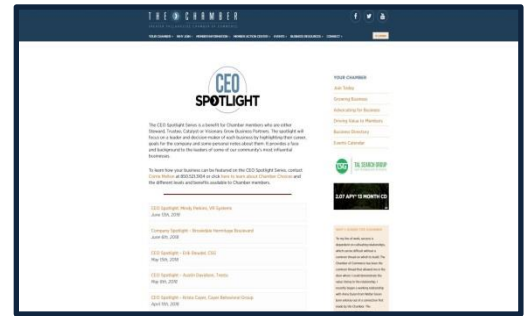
THE CHAMBER

CEO SPOTLIGHT

The CEO Spotlight Series is a benefit for Chamber members who are either Steward, Trustee, Catalyst or Visionary Grow Business Partners. The spotlight will focus on a leader and decision maker of each business by highlighting their career, goals for the company and some personal notes about them. It provides a face and background to the leaders of some of our community's most influential businesses.

To learn how your business can be featured on the CEO Spotlight Series, contact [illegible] at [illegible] or click here to learn about Chamber Choice and the different levels and benefits available to Chamber members.

CEO Spotlight: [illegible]
June 13th, 2019

Company Spotlight – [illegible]
June 6th, 2019

CEO Spotlight – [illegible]
May 30th, 2019

CEO Spotlight – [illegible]
May 16th, 2019

CEO Spotlight – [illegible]
April 9th, 2019

YOUR CHAMBER
Join Today
Growing Business
Advocating for Business
Driving Value to Business
Business Directory
Events Calendar

TAL SEARCH GROUP

2.07 APY 13 MONTH CD